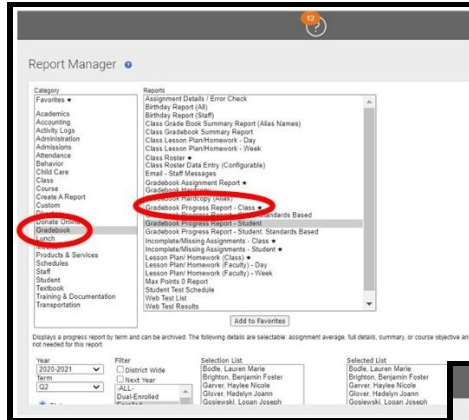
12

Report Manager

Category
Favorites ★

Academics
Accounting
Activity Logs
Administration
Admissions
Attendance
Behavior
Child Care
Class
Course
Create A Report
Custom
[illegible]
Donate Online
Gradebook
Lunch
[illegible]
Products & Services
Schedules
Staff
Student
Textbook
Training & Documentation
Transportation

Reports
Assignment Details / Error Check
Birthday Report (All)
Birthday Report (Staff)
Class Grade Book Summary Report (Alias Names)
Class Gradebook Summary Report
Class Lesson Plan/Homework - Day
Class Lesson Plan/Homework - Week
Class Roster ★
Class Roster Data Entry (Configurable)
Email - Staff Messages
Gradebook Assignment Report ★
Gradebook Hardcopy
Gradebook Hardcopy (Alias)
Gradebook Progress Report - Class ★
Gradebook Progress Report - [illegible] Standards Based
Gradebook Progress Report - Student
Gradebook Progress Report - Student: Standards Based
Incomplete/Missing Assignments - Class ★
Incomplete/Missing Assignments - Student ★
Lesson Plan/ Homework (Class) ★
Lesson Plan/ Homework (Faculty) - Day
Lesson Plan/ Homework (Faculty) - Week
Max Points 0 Report
Student Test Schedule
Web Test List
Web Test Results

Add to Favorites

Displays a progress report by term and can be archived. The following details are selectable: assignment average, full details, summary, or course objective an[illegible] not needed for this report.

Year
2020-2021
Term
Q2

Filter
District Wide
Next Year
ALL
Dual-Enrolled
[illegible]

Selection List
Bodle, Lauren Marie
Brighton, Benjamin Foster
Garver, Haylee Nicole
Glover, Hadelyn Joann
Gosiewski, Logan Joseph

Selected List
Bodle, Lauren Marie
Brighton, Benjamin Foster
Garver, Haylee Nicole
Glover, Hadelyn Joann
Gosiewski, Logan Joseph